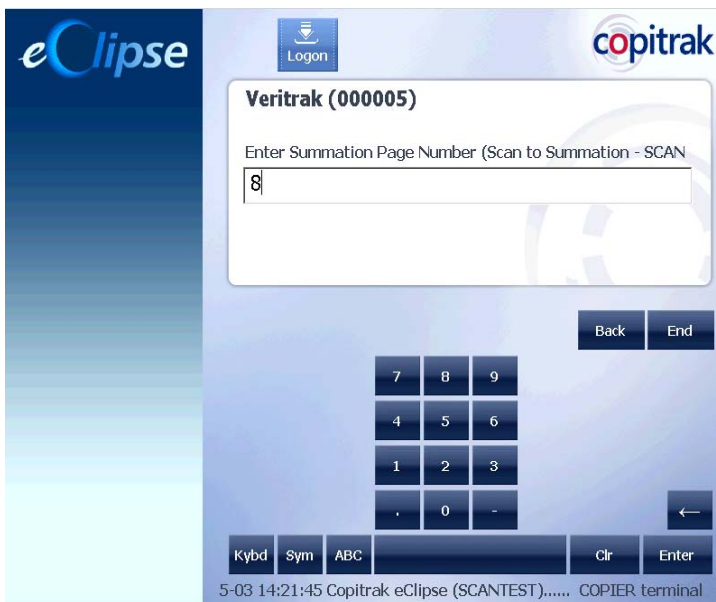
eClipse

Logon

copitrak

Veritrak (000005)

Enter Summation Page Number (Scan to Summation - SCAN

8

Back End

7 8 9
4 5 6
1 2 3
. 0 -

←

Kybd Sym ABC Clr Enter

5-03 14:21:45 Copitrak eClipse (SCANTEST)...... COPIER terminal